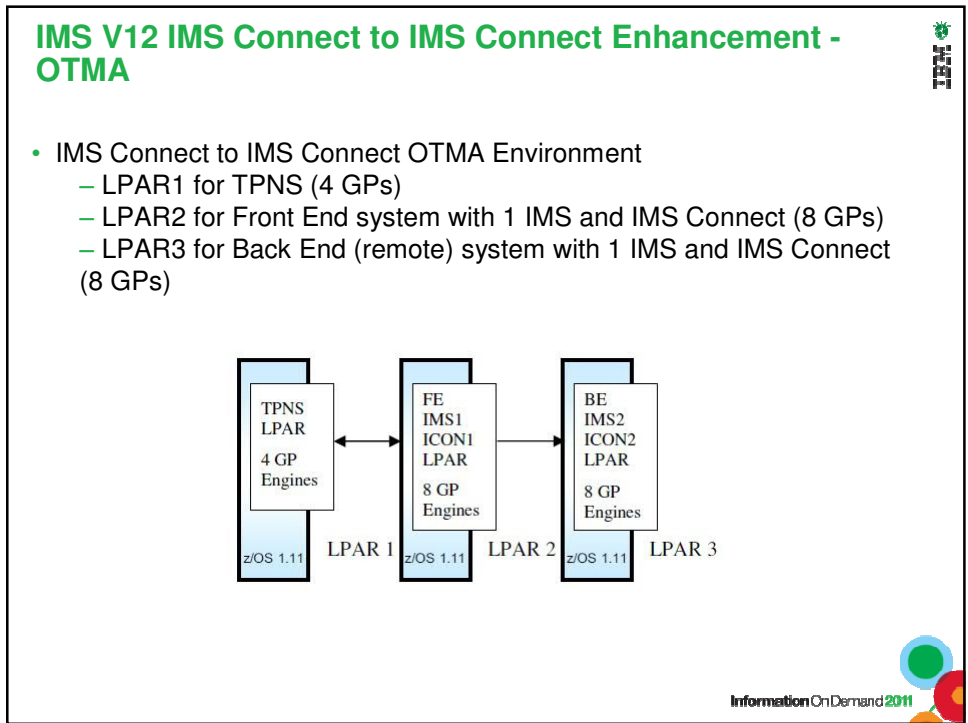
IMS V12 IMS Connect to IMS Connect Enhancement - OTMA

IBM

• IMS Connect to IMS Connect OTMA Environment
– LPAR1 for TPNS (4 GPs)
– LPAR2 for Front End system with 1 IMS and IMS Connect (8 GPs)
– LPAR3 for Back End (remote) system with 1 IMS and IMS Connect (8 GPs)

TPNS
LPAR
4 GP
Engines

z/OS 1.11

LPAR 1

FE
IMS1
ICON1
LPAR
8 GP
Engines

z/OS 1.11

LPAR 2

BE
IMS2
ICON2
LPAR
8 GP
Engines

z/OS 1.11

LPAR 3

Information On Demand 2011